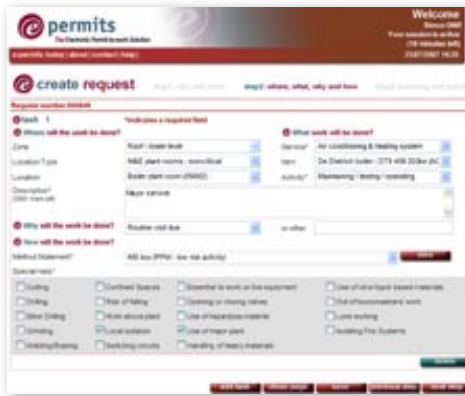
permits
The Electronic Permit-to-work Solution

Welcome
Simon ONE
Your session is active
(18 minutes left)
23/07/2007 16:25

epermits home | about | contact | help

create request

step3: where, what, why and how

Request number 000848

Task 1

* indicates a required field

Where will the work be done?

Zone
Roof - lower level

Location Type
M&E plant rooms - toilet/boat

Location
Boiler plant room (05600)

Description*
Major service

What work will be done?

Service*
Air conditioning & heating system

Item
De District boiler - DTS 406 20kw AC

Activity*
Maintaining / testing / operating

Why will the work be done?
Routine visit due

or other

How will the work be done?

Method Statement*
MS box (PPW - low risk activity)

Special risks*

| | | | |
|---|---|---|---|
| Cutting | Confined Spaces | Essential to work on live equipment | Use of oil or liquid based materials |
| Drilling | Risk of falling | Opening or closing valves | Out of hours/weekend work |
| Blind Drilling | Work above plant | Use of hazardous material | Lone working |
| Grinding | Local isolation | Use of hazard plant | Isolating Fire Systems |
| Welding/Brazing | Switching circuits | Handling of heavy materials | |

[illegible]